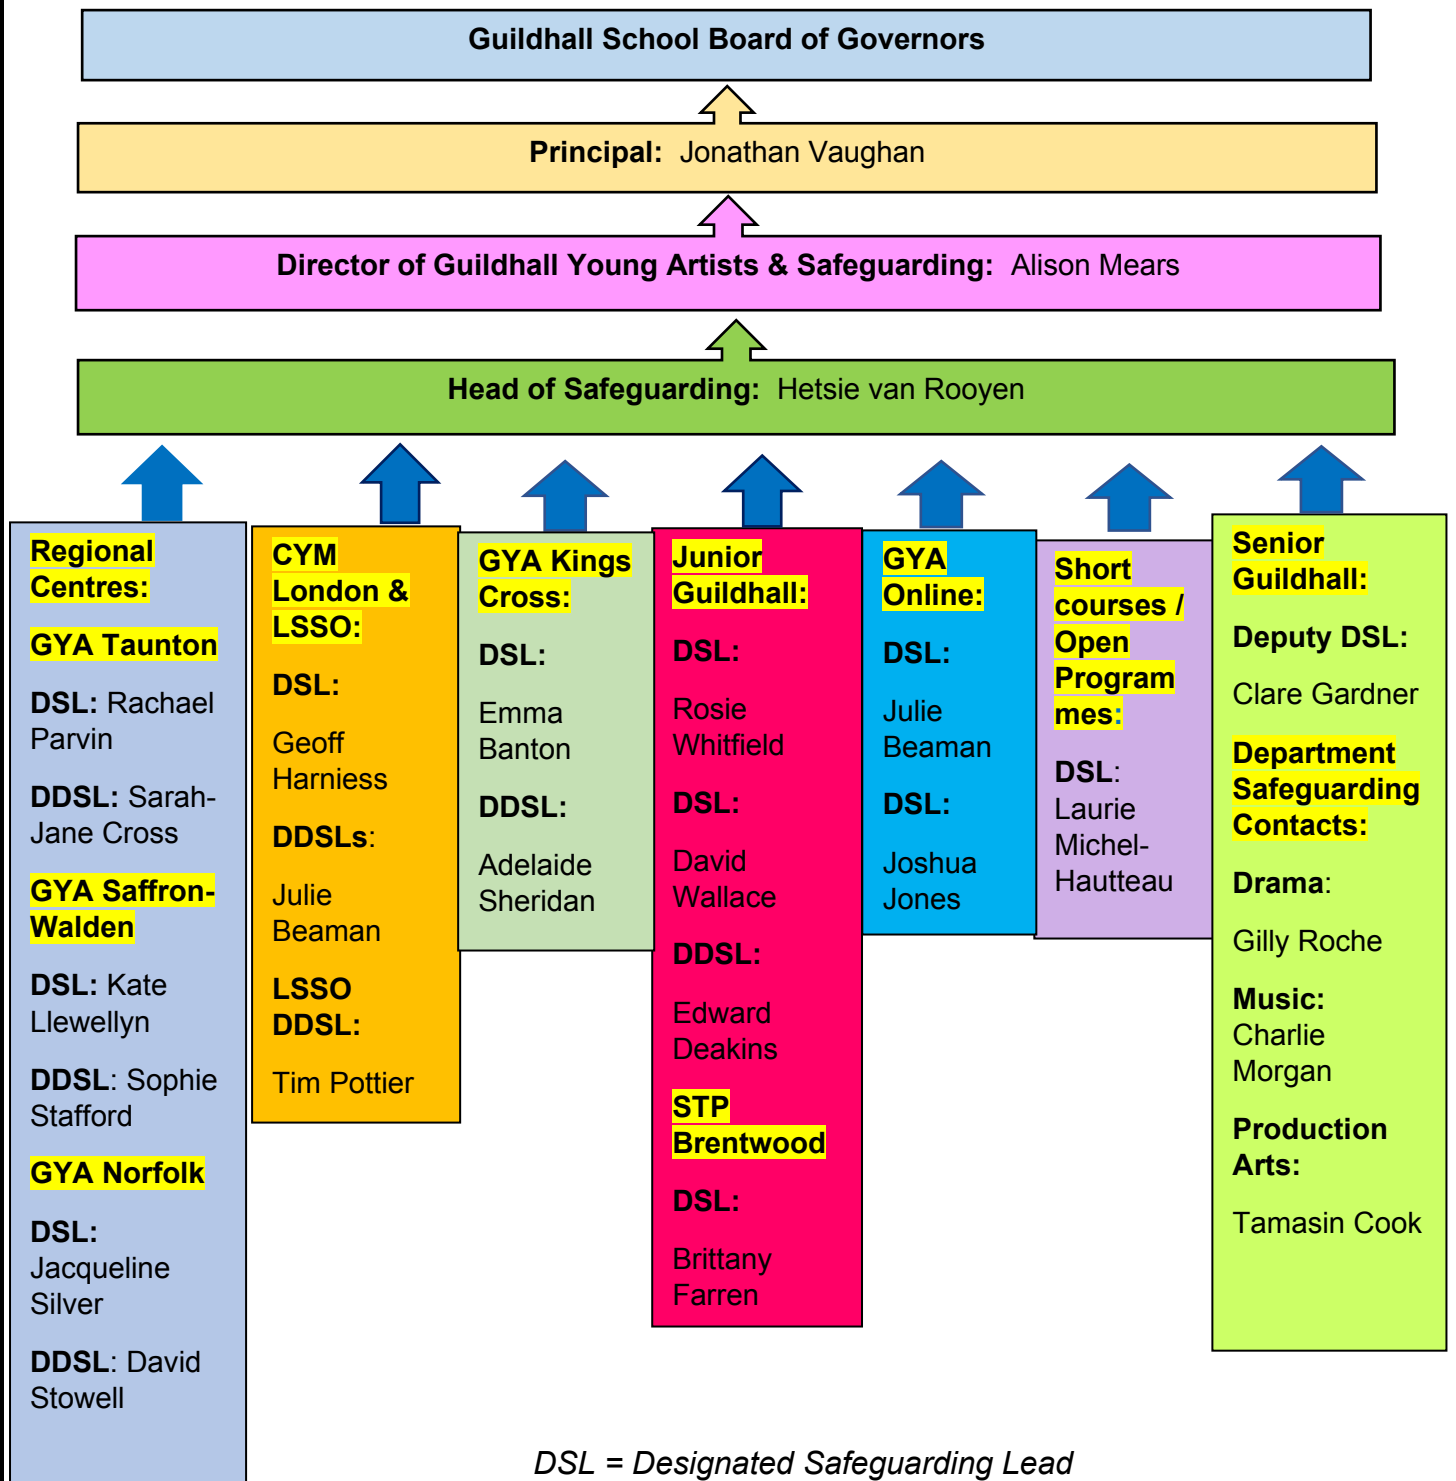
Guildhall School Board of Governors

Principal: Jonathan Vaughan

Director of Guildhall Young Artists & Safeguarding: Alison Mears

Head of Safeguarding: Hetsie van Rooyen

Regional Centres:

GYA Taunton

DSL: Rachael Parvin

DDSL: Sarah-Jane Cross

GYA Saffron-Walden

DSL: Kate Llewellyn

DDSL: Sophie Stafford

GYA Norfolk

DSL: Jacqueline Silver

DDSL: David Stowell

CYM London & LSSO:

DSL:

Geoff Harniess

DDSLs:

Julie Beaman

LSSO DDSL:

Tim Pottier

GYA Kings Cross:

DSL:

Emma Banton

DDSL:

Adelaide Sheridan

Junior Guildhall:

DSL:

Rosie Whitfield

DSL:

David Wallace

DDSL:

Edward Deakins

STP Brentwood

DSL:

Brittany Farren

GYA Online:

DSL:

Julie Beaman

DSL:

Joshua Jones

Short courses / Open Programmes:

DSL: Laurie Michel-Hautteau

Senior Guildhall:

Deputy DSL:

Clare Gardner

Department Safeguarding Contacts:

Drama:

Gilly Roche

Music: Charlie Morgan

Production Arts:

Tamasin Cook

DSL = Designated Safeguarding Lead